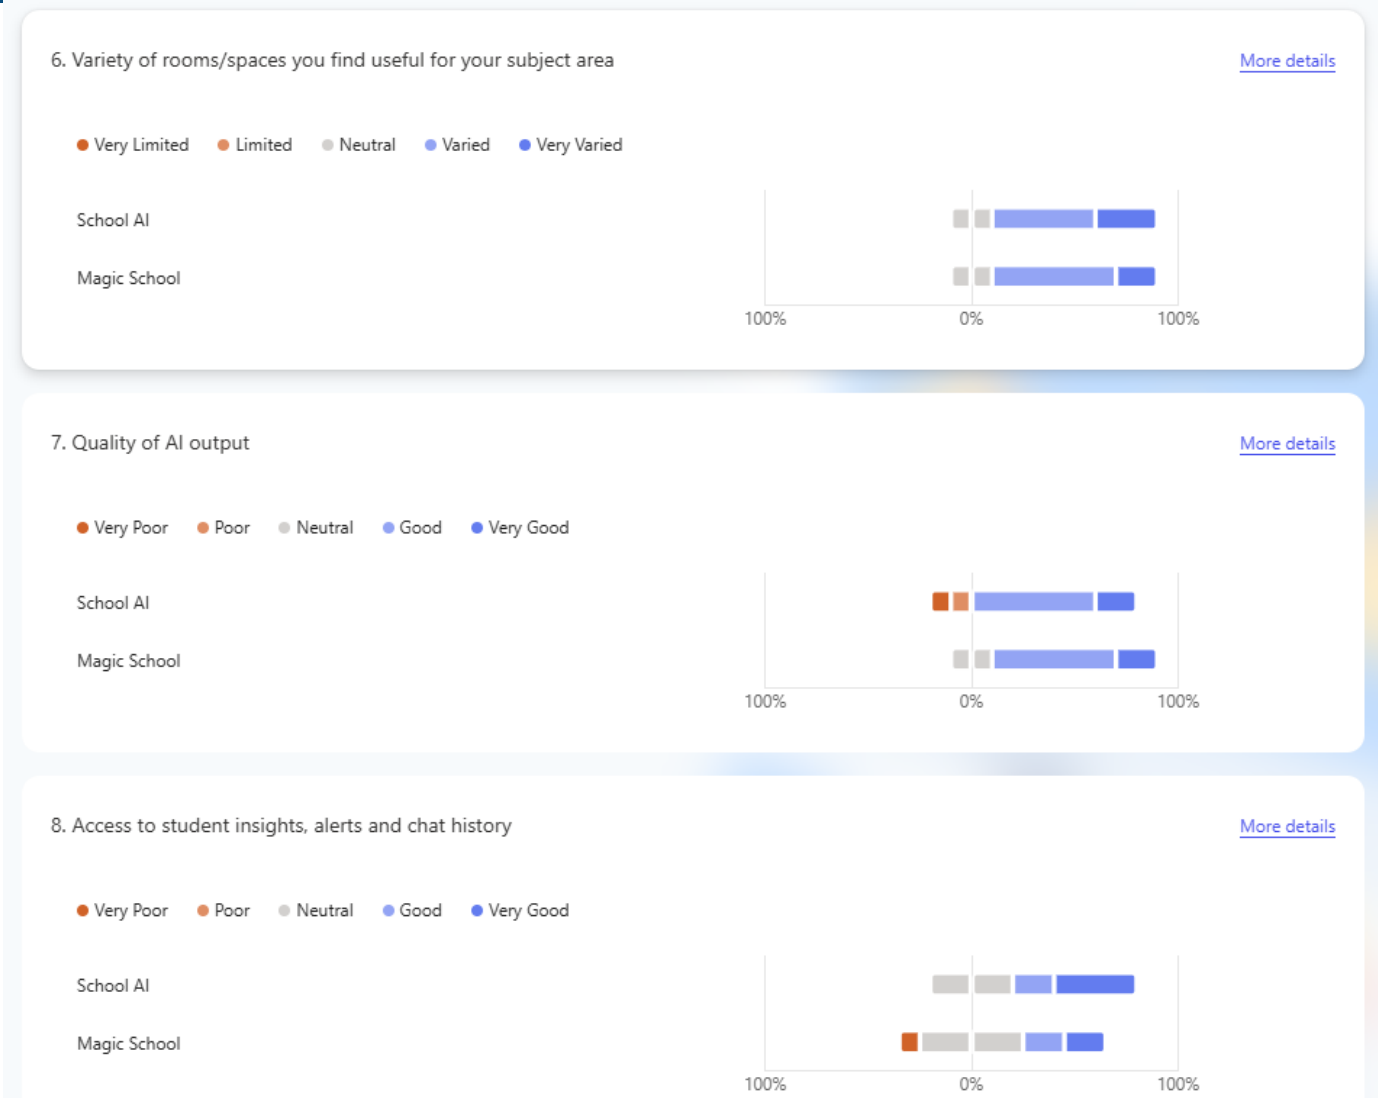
6. Variety of rooms/spaces you find useful for your subject area

More details

Very Limited Limited Neutral Varied Very Varied

School AI

Magic School

100% 0% 100%

7. Quality of AI output

More details

Very Poor Poor Neutral Good Very Good

School AI

Magic School

100% 0% 100%

8. Access to student insights, alerts and chat history

More details

Very Poor Poor Neutral Good Very Good

School AI

Magic School

100% 0% 100%